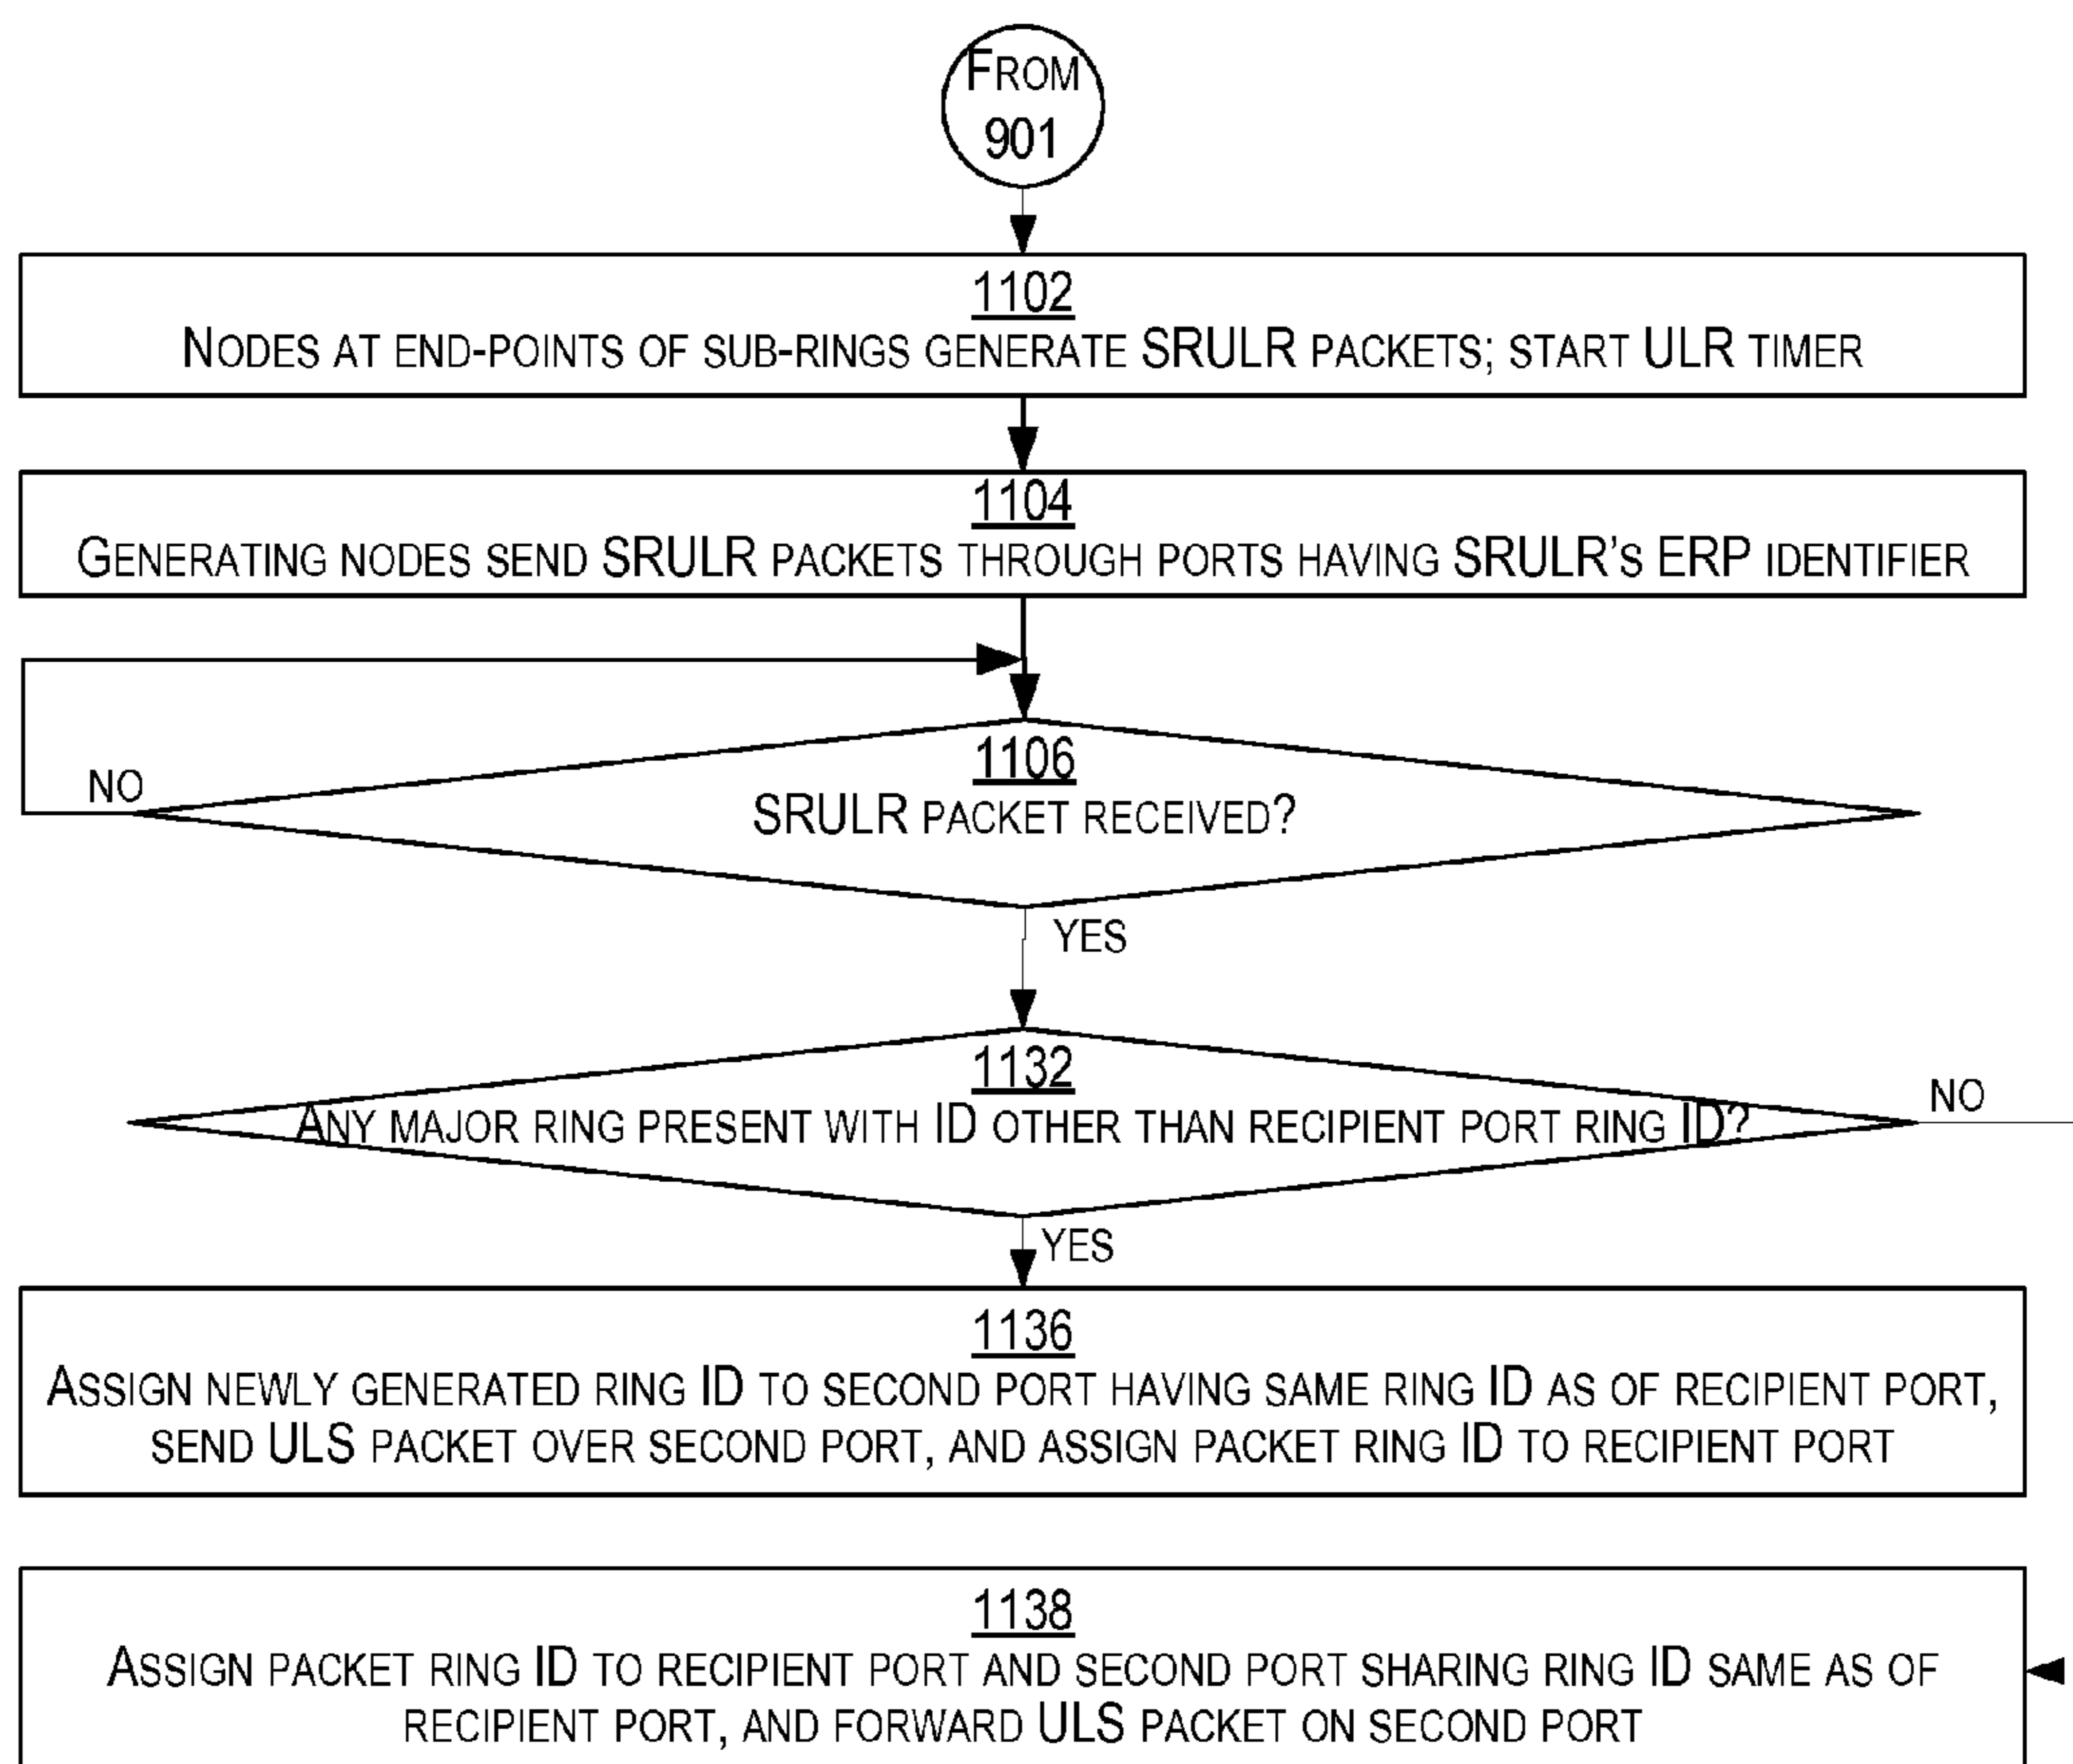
FROM 901

1102
NODES AT END-POINTS OF SUB-RINGS GENERATE SRULR PACKETS; START ULR TIMER

1104
GENERATING NODES SEND SRULR PACKETS THROUGH PORTS HAVING SRULR'S ERP IDENTIFIER

NO

1106
SRULR PACKET RECEIVED?

YES

1132
ANY MAJOR RING PRESENT WITH ID OTHER THAN RECIPIENT PORT RING ID?

NO

YES

1136
ASSIGN NEWLY GENERATED RING ID TO SECOND PORT HAVING SAME RING ID AS OF RECIPIENT PORT, SEND ULS PACKET OVER SECOND PORT, AND ASSIGN PACKET RING ID TO RECIPIENT PORT

1138
ASSIGN PACKET RING ID TO RECIPIENT PORT AND SECOND PORT SHARING RING ID SAME AS OF RECIPIENT PORT, AND FORWARD ULS PACKET ON SECOND PORT